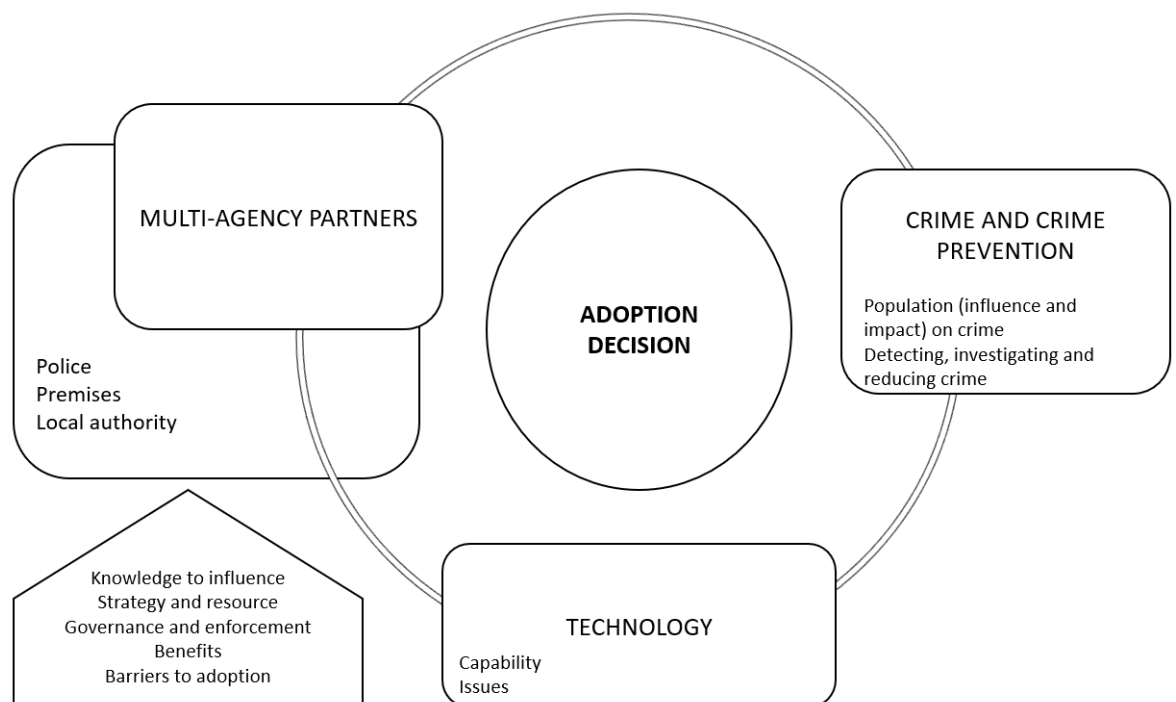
MULTI-AGENCY PARTNERS

Police
Premises
Local authority

ADOPTION DECISION

CRIME AND CRIME PREVENTION

Population (influence and impact) on crime
Detecting, investigating and reducing crime

Knowledge to influence
Strategy and resource
Governance and enforcement
Benefits
Barriers to adoption

TECHNOLOGY

Capability
Issues